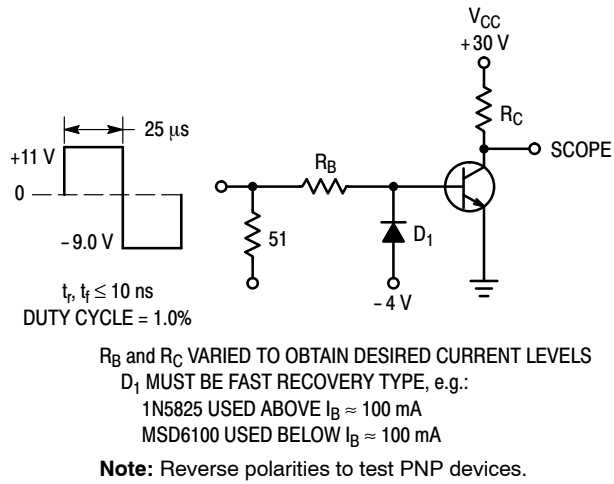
$V_{CC}$
+30 V

25 μs

+11 V
0
−9.0 V

$R_B$
$R_C$
SCOPE
51
$D_1$
−4 V

$t_r$, $t_f \leq 10$ ns
DUTY CYCLE = 1.0%

$R_B$ and $R_C$ VARIED TO OBTAIN DESIRED CURRENT LEVELS
$D_1$ MUST BE FAST RECOVERY TYPE, e.g.:
1N5825 USED ABOVE $I_B \approx 100$ mA
MSD6100 USED BELOW $I_B \approx 100$ mA

**Note:** Reverse polarities to test PNP devices.